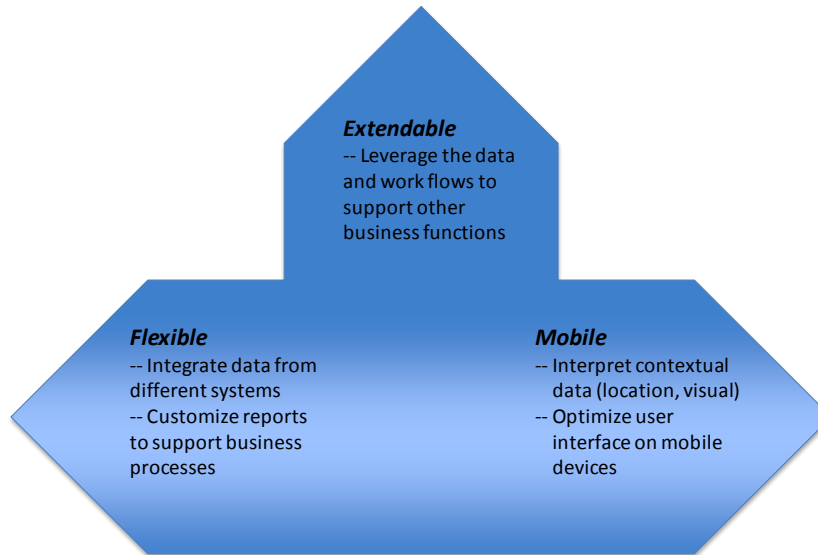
Extendable
-- Leverage the data and work flows to support other business functions

Flexible
-- Integrate data from different systems
-- Customize reports to support business processes

Mobile
-- Interpret contextual data (location, visual)
-- Optimize user interface on mobile devices